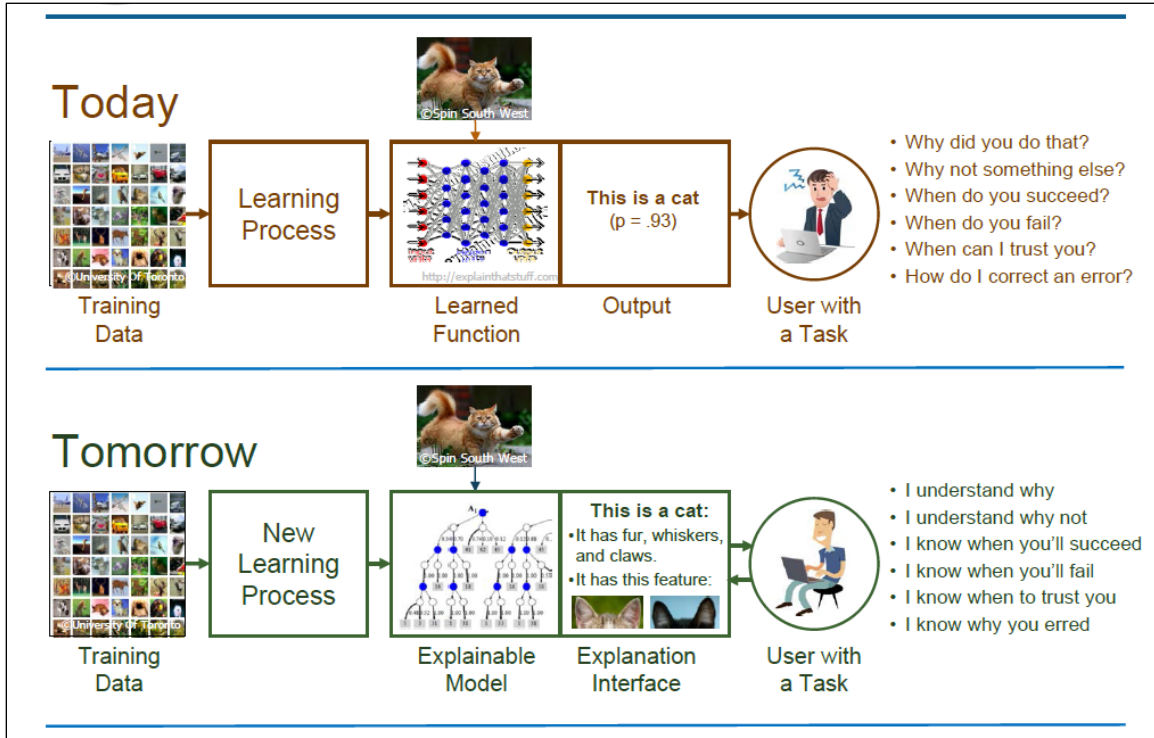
Today

©Spin South West

©University Of Toronto

Training Data

Learning Process

http://explainthatstuff.com

Learned Function

This is a cat (p = .93)

Output

User with a Task

• Why did you do that?
• Why not something else?
• When do you succeed?
• When do you fail?
• When can I trust you?
• How do I correct an error?

Tomorrow

©Spin South West

©University Of Toronto

Training Data

New Learning Process

Explainable Model

This is a cat:
•It has fur, whiskers, and claws.
•It has this feature:

Explanation Interface

User with a Task

• I understand why
• I understand why not
• I know when you'll succeed
• I know when you'll fail
• I know when to trust you
• I know why you erred